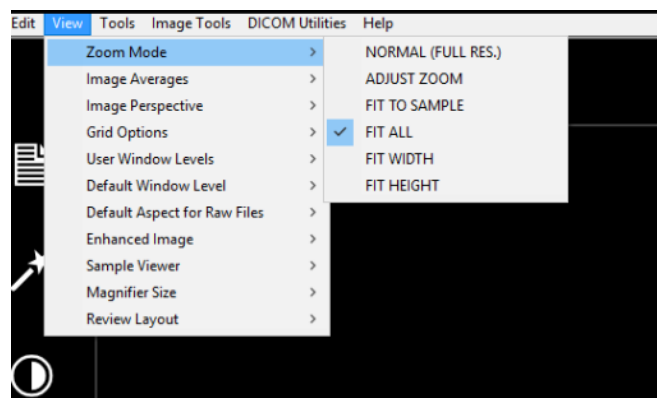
Edit View Tools Image Tools DICOM Utilities Help

Zoom Mode >
Image Averages >
Image Perspective >
Grid Options >
User Window Levels >
Default Window Level >
Default Aspect for Raw Files >
Enhanced Image >
Sample Viewer >
Magnifier Size >
Review Layout >

NORMAL (FULL RES.)
ADJUST ZOOM
FIT TO SAMPLE
✓ FIT ALL
FIT WIDTH
FIT HEIGHT